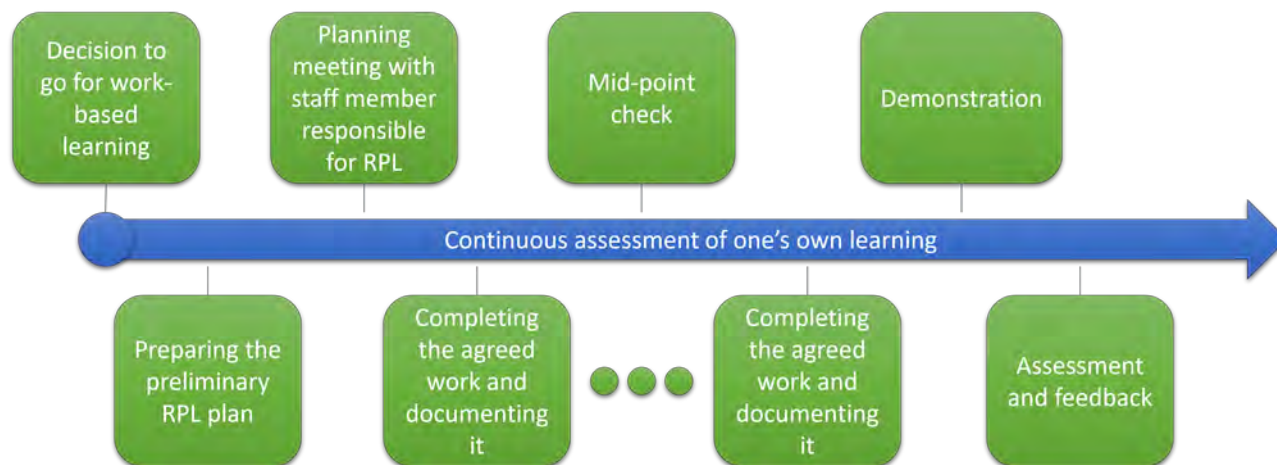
Decision to go for work-based learning

Planning meeting with staff member responsible for RPL

Mid-point check

Demonstration

Continuous assessment of one's own learning

Preparing the preliminary RPL plan

Completing the agreed work and documenting it

Completing the agreed work and documenting it

Assessment and feedback